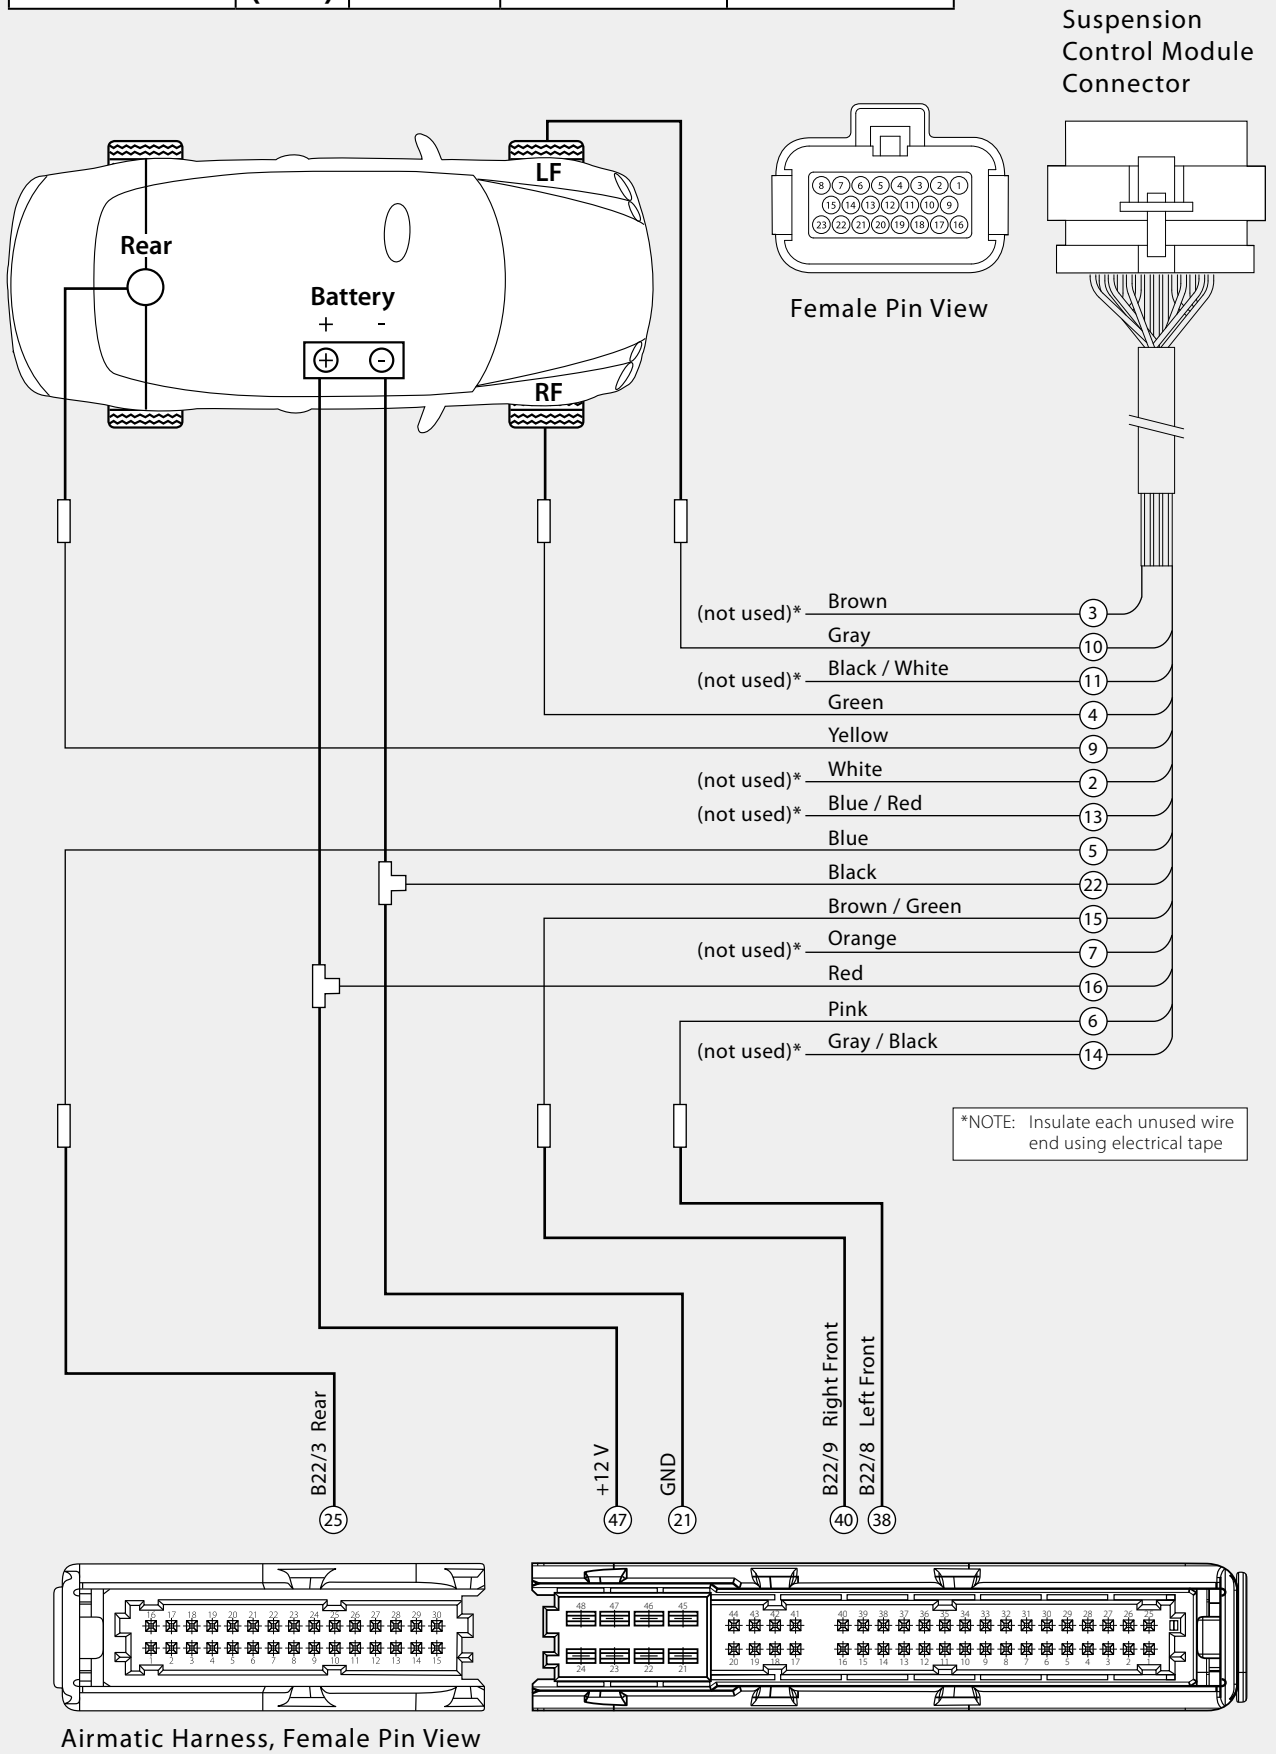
Suspension Control Module Connector

LF

Rear

Battery
+ -

RF

8 7 6 5 4 3 2 1
15 14 13 12 11 10 9
23 22 21 20 19 18 17 16

Female Pin View

(not used)* Brown 3
Gray 10
(not used)* Black / White 11
Green 4
Yellow 9
(not used)* White 2
(not used)* Blue / Red 13
Blue 5
Black 22
Brown / Green 15
(not used)* Orange 7
Red 16
Pink 6
(not used)* Gray / Black 14

*NOTE: Insulate each unused wire end using electrical tape

B22/3 Rear 25
+12 V 47
GND 21
B22/9 Right Front 40
B22/8 Left Front 38

16 17 18 19 20 21 22 23 24 25 26 27 28 29 30
1 2 3 4 5 6 7 8 9 10 11 12 13 14 15

48 47 46 45 44 43 42 41 40 39 38 37 36 35 34 33 32 31 30 29 28 27 26 25
24 23 22 21 20 19 18 17 16 15 14 13 12 11 10 9 8 7 6 5 4 3 2 1

Airmatic Harness, Female Pin View